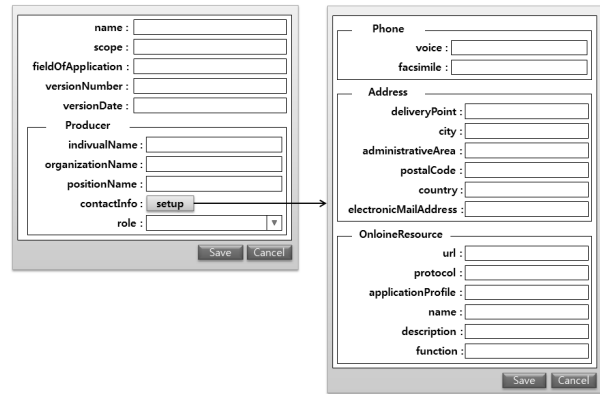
name :
scope :
fieldOfApplication :
versionNumber :
versionDate :

Producer
indivualName :
organizationName :
positionName :
contactInfo : setup
role :

Save Cancel

Phone
voice :
facsimile :

Address
deliveryPoint :
city :
administrativeArea :
postalCode :
country :
electronicMailAddress :

OnloineResource
url :
protocol :
applicationProfile :
name :
description :
function :

Save Cancel